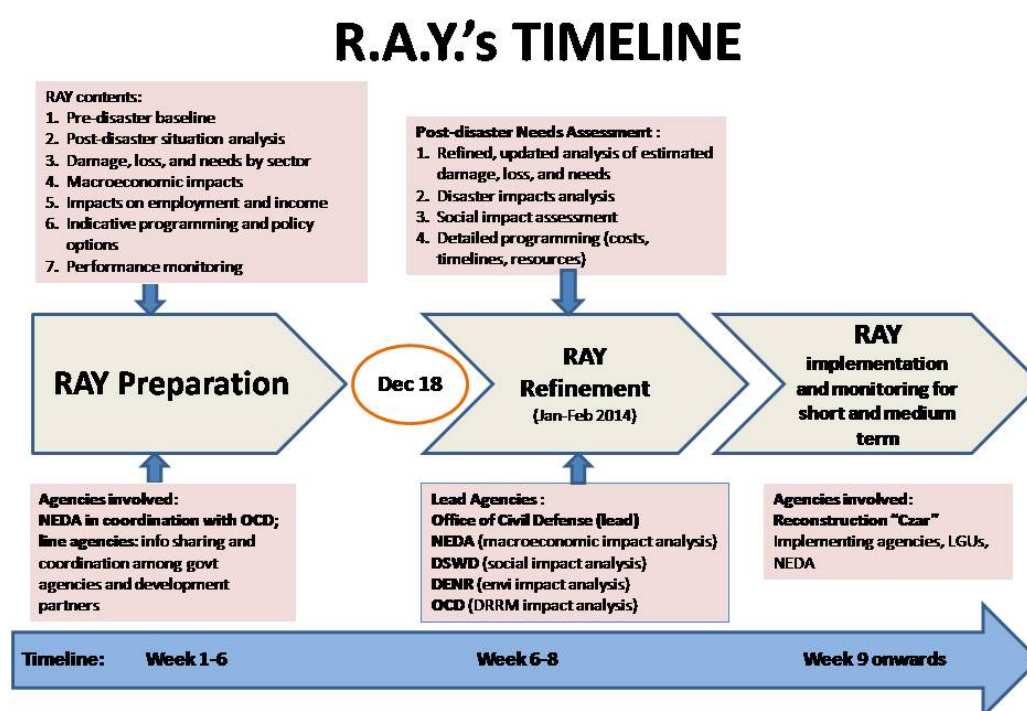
R.A.Y.'s TIMELINE

RAY contents:
1. Pre-disaster baseline
2. Post-disaster situation analysis
3. Damage, loss, and needs by sector
4. Macroeconomic impacts
5. Impacts on employment and income
6. Indicative programming and policy options
7. Performance monitoring

Post-disaster Needs Assessment :
1. Refined, updated analysis of estimated damage, loss, and needs
2. Disaster impacts analysis
3. Social impact assessment
4. Detailed programming (costs, timelines, resources)

RAY Preparation

Dec 18

RAY Refinement
(Jan-Feb 2014)

RAY implementation and monitoring for short and medium term

Agencies involved:
NEDA in coordination with OCD; line agencies: info sharing and coordination among govt agencies and development partners

Lead Agencies :
Office of Civil Defense (lead)
NEDA (macroeconomic impact analysis)
DSWD (social impact analysis)
DENR (envi impact analysis)
OCD (DRRM impact analysis)

Agencies involved:
Reconstruction "Czar"
Implementing agencies, LGUs, NEDA

Timeline: Week 1-6 Week 6-8 Week 9 onwards